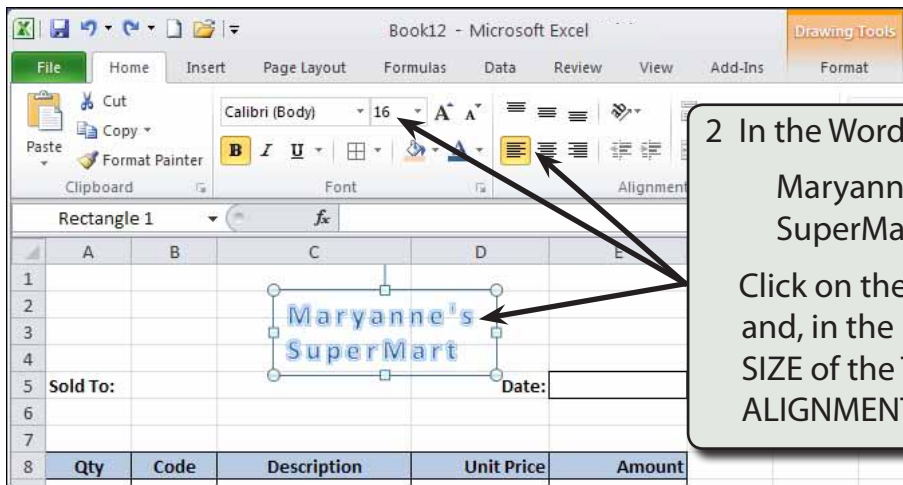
Book12 - Microsoft Excel
Drawing Tools
File Home Insert Page Layout Formulas Data Review View Add-Ins Format
Cut
Copy
Paste
Format Painter
Clipboard
Calibri (Body) 16
B I U
Font
Alignment
Rectangle 1
$f_x$

| | A | B | C | D | E |
|---|---|---|---|---|---|
| 1 | | | | | |
| 2 | | | Maryanne's | | |
| 3 | | | SuperMart | | |
| 4 | | | | | |
| 5 | Sold To: | | | Date: | |
| 6 | | | | | |
| 7 | | | | | |
| 8 | Qty | Code | Description | Unit Price | Amount |

2 In the Word
Maryann
SuperMa
Click on the
and, in the
SIZE of the
ALIGNMENT